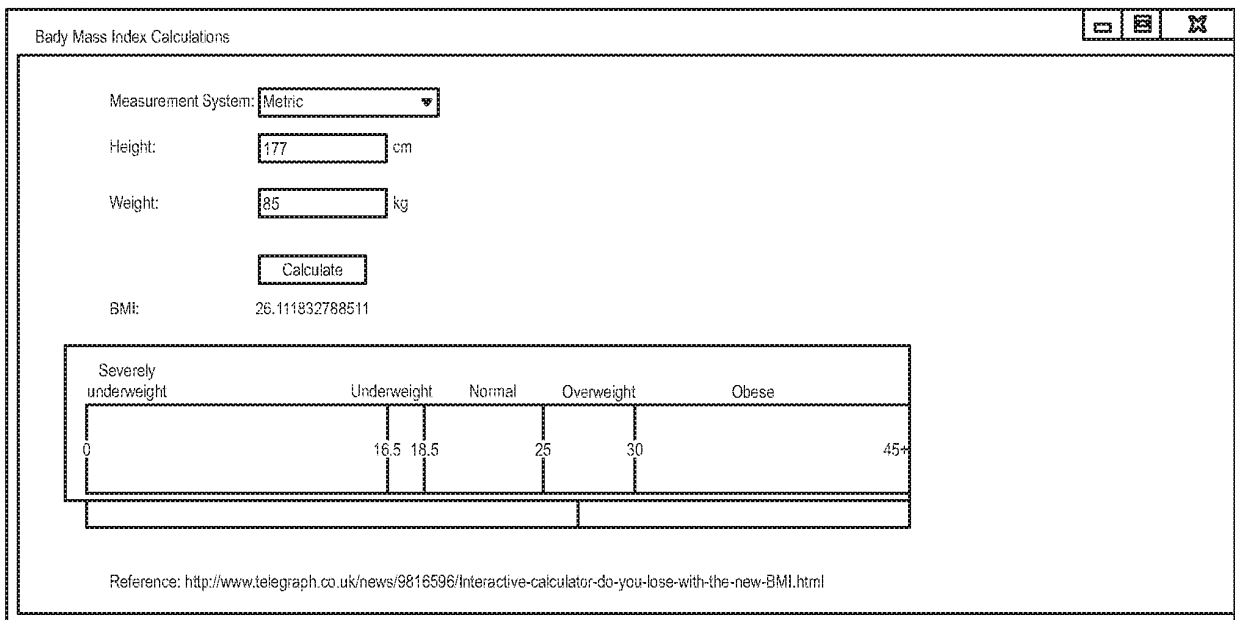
Bady Mass Index Calculations

Measurement System: Metric

Height: 177 cm

Weight: 85 kg

Calculate

BMI: 26.111832788511

Severely underweight

Underweight

Normal

Overweight

Obese

0

16.5

18.5

25

30

45+

Reference: http://www.telegraph.co.uk/news/9816596/Interactive-calculator-do-you-lose-with-the-new-BMI.html